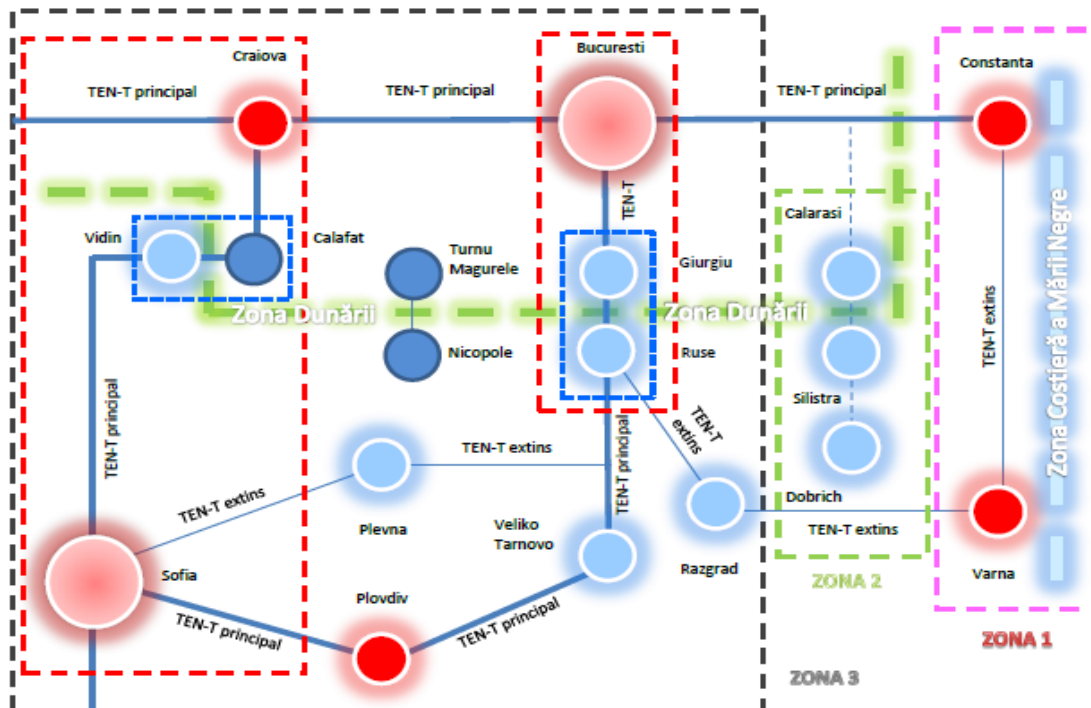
Craiova

TEN-T principal

Bucuresti

TEN-T principal

TEN-T principal

Constanta

TEN-T

Vidin

Calafat

Turnu Magurele

Giurgiu

Calarasi

Zona Dunării

Zona Dunării

Zona Costieră a Mării Negre

TEN-T extins

Nicopole

Ruse

TEN-T principal

Silistra

TEN-T extins

TEN-T extins

TEN-T principal

TEN-T extins

Dobrich

Plevna

Veliko Tarnovo

TEN-T principal

TEN-T extins

Sofia

Razgrad

Varna

ZONA 2

Plovdiv

TEN-T principal

TEN-T principal

ZONA 1

ZONA 3